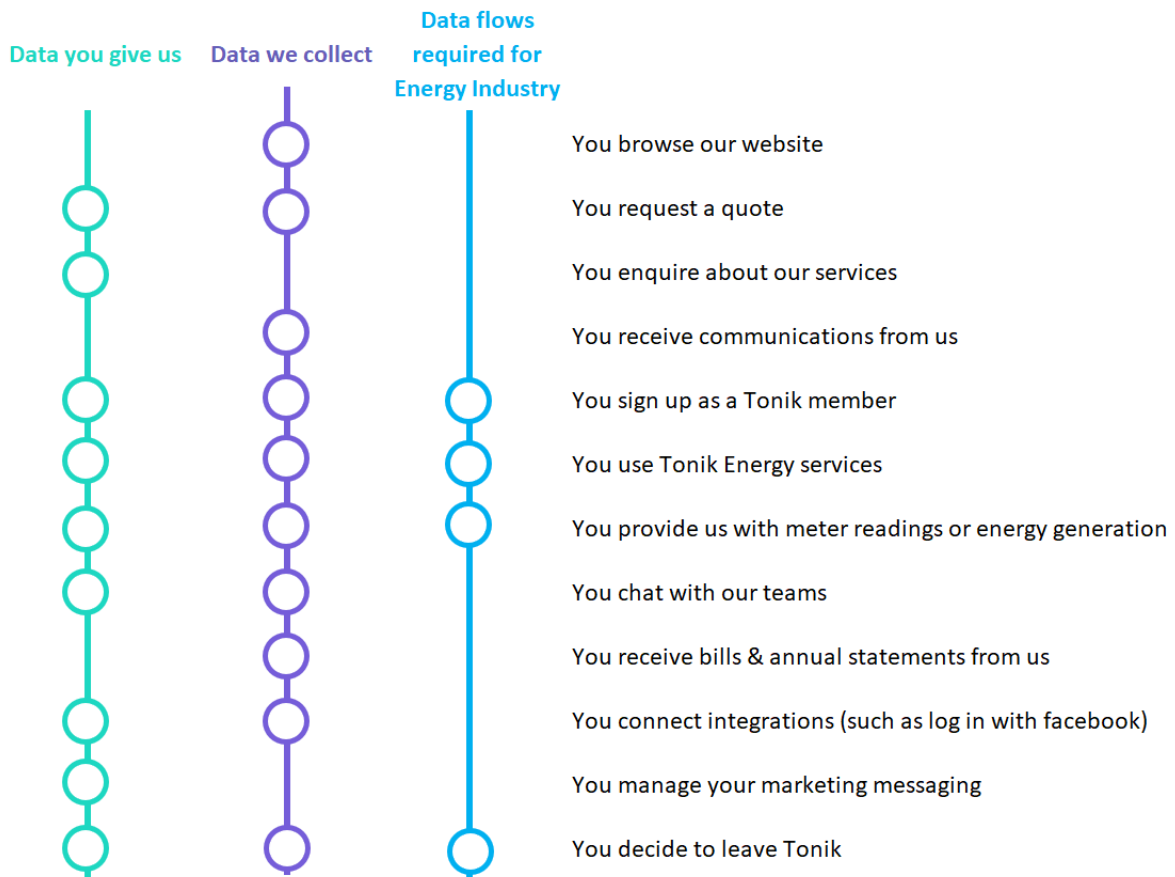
Data you give us

Data we collect

Data flows required for Energy Industry

You browse our website

You request a quote

You enquire about our services

You receive communications from us

You sign up as a Tonik member

You use Tonik Energy services

You provide us with meter readings or energy generation

You chat with our teams

You receive bills & annual statements from us

You connect integrations (such as log in with facebook)

You manage your marketing messaging

You decide to leave Tonik